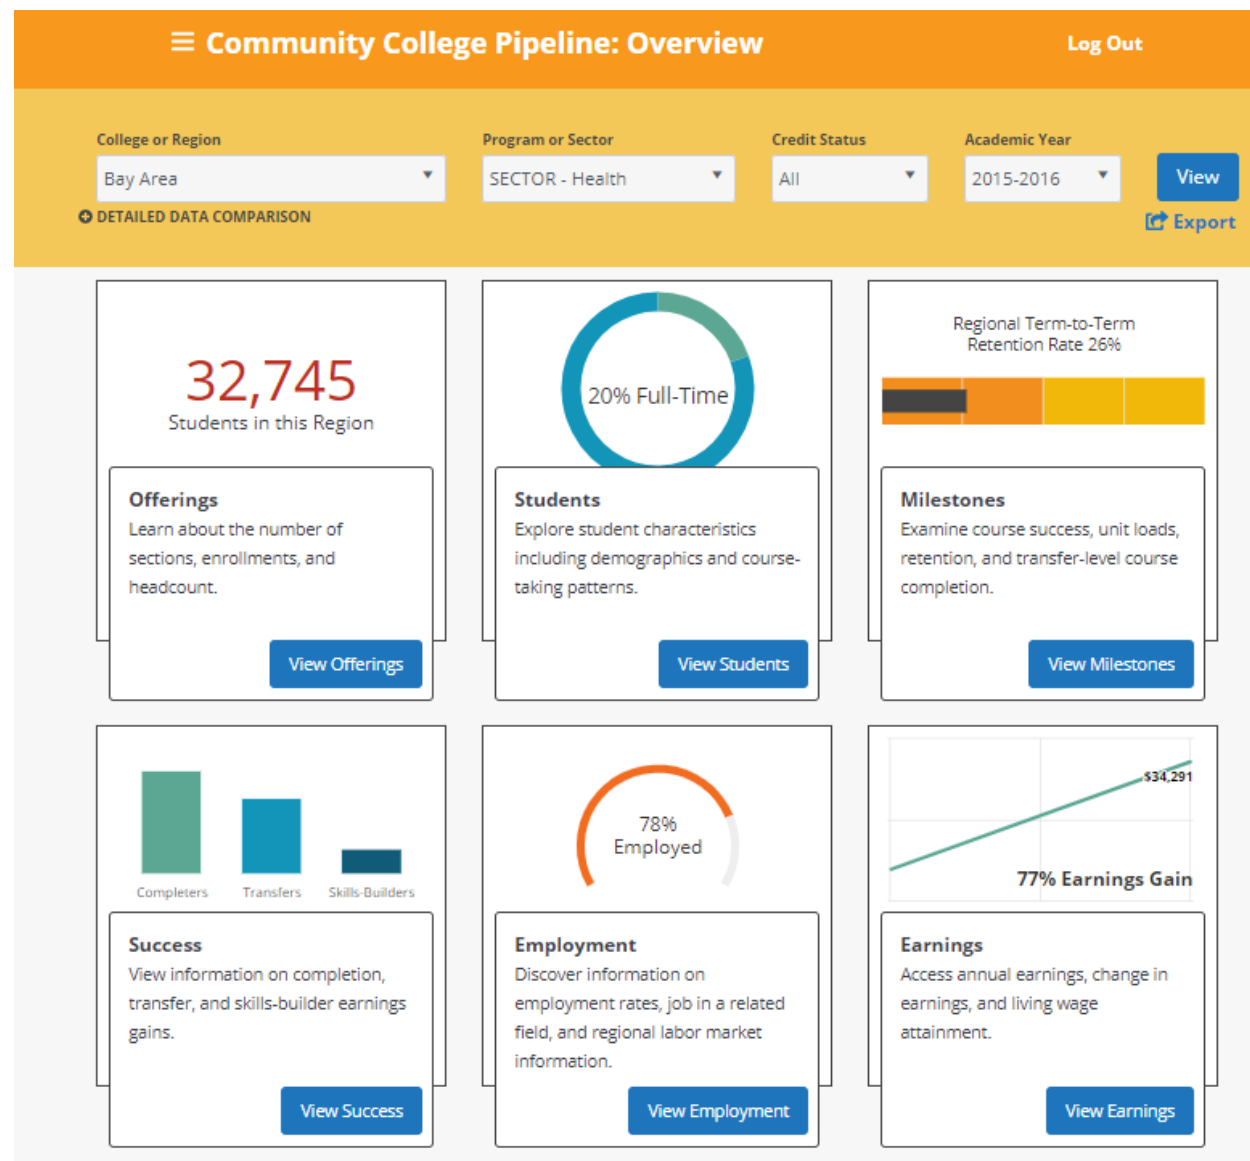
≡ Community College Pipeline: Overview

Log Out

College or Region
Bay Area

Program or Sector
SECTOR - Health

Credit Status
All

Academic Year
2015-2016

View

DETAILED DATA COMPARISON

Export

32,745
Students in this Region

Offerings
Learn about the number of sections, enrollments, and headcount.

View Offerings

20% Full-Time

Students
Explore student characteristics including demographics and course-taking patterns.

View Students

Regional Term-to-Term Retention Rate 26%

Milestones
Examine course success, unit loads, retention, and transfer-level course completion.

View Milestones

Completers
Transfers
Skills-Builders

Success
View information on completion, transfer, and skills-builder earnings gains.

View Success

78% Employed

Employment
Discover information on employment rates, job in a related field, and regional labor market information.

View Employment

$34,291

77% Earnings Gain

Earnings
Access annual earnings, change in earnings, and living wage attainment.

View Earnings